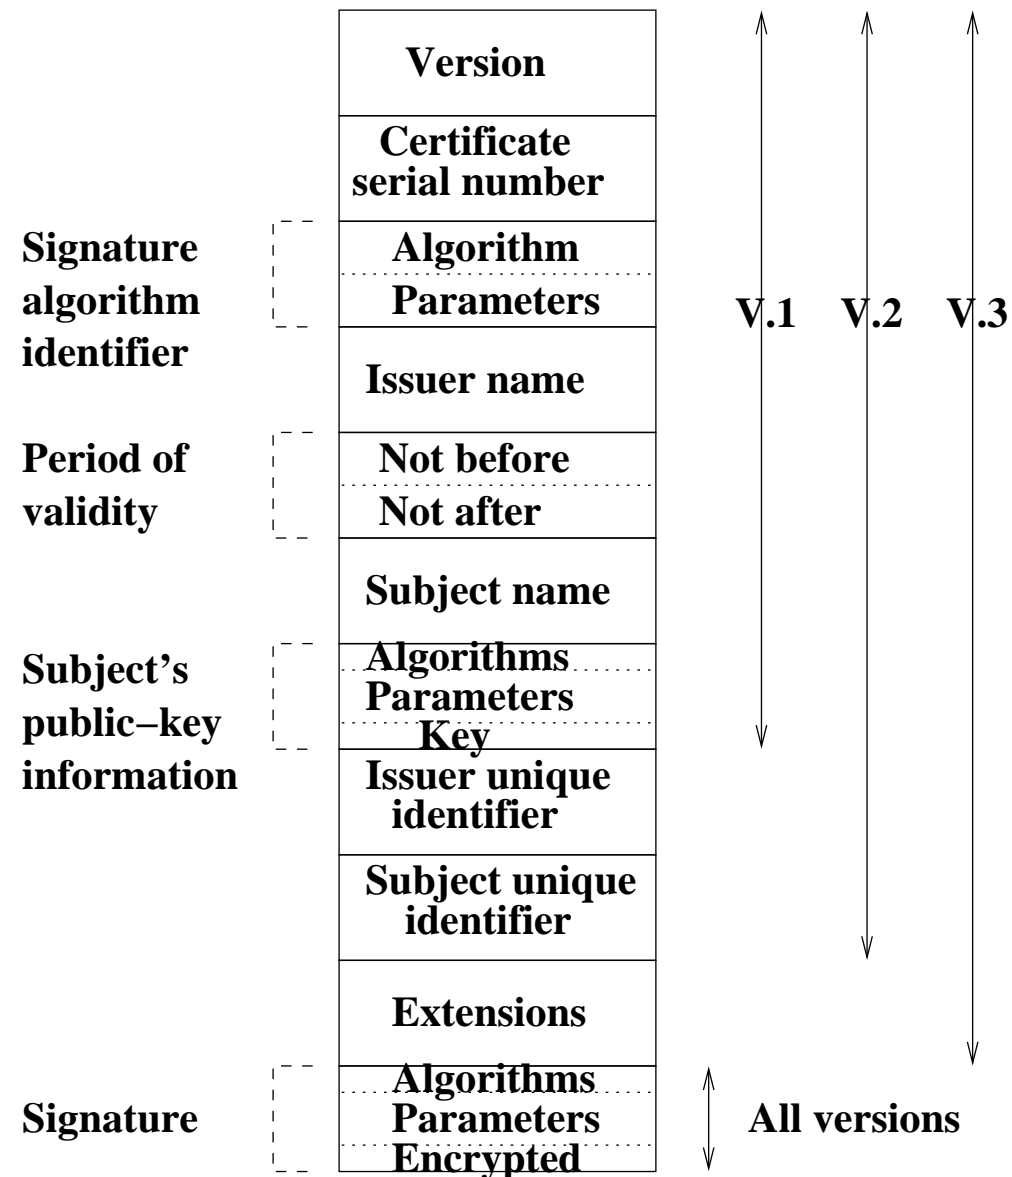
Version

Certificate serial number

Signature algorithm identifier

Algorithm

Parameters

V.1 V.2 V.3

Issuer name

Period of validity

Not before

Not after

Subject name

Subject's public-key information

Algorithms

Parameters

Key

Issuer unique identifier

Subject unique identifier

Extensions

Signature

Algorithms

Parameters

Encrypted

All versions